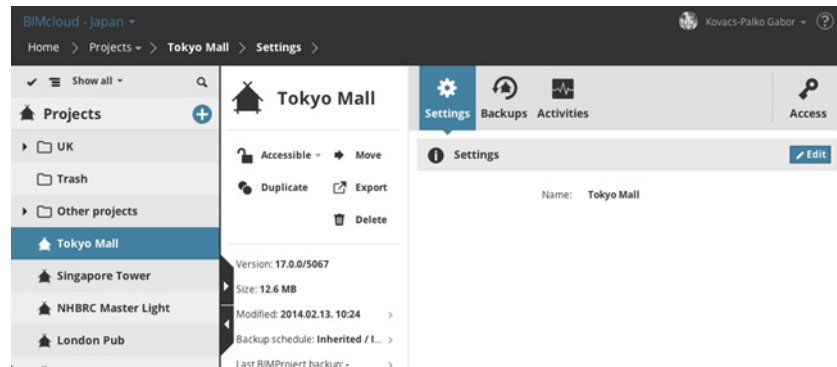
BIMcloud - Japan

Kovacs-Palko Gabor

Home > Projects > Tokyo Mall > Settings >

Show all

Projects

UK

Trash

Other projects

Tokyo Mall

Singapore Tower

NHBRC Master Light

London Pub

Tokyo Mall

Accessible

Move

Duplicate

Export

Delete

Version: 17.0.0/5067

Size: 12.6 MB

Modified: 2014.02.13. 10:24

Backup schedule: Inherited / I...

Last BIMProject backup: -

Settings

Backups

Activities

Access

Settings

Edit

Name: Tokyo Mall